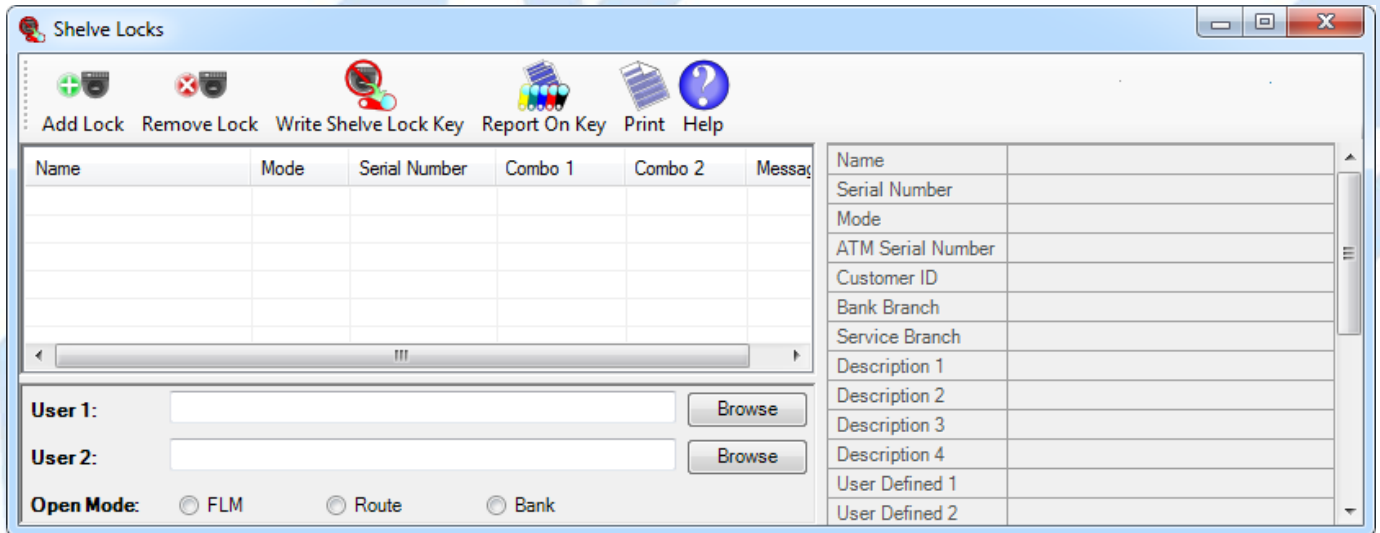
Shelve Locks

Add Lock Remove Lock Write Shelve Lock Key Report On Key Print Help

| Name | Mode | Serial Number | Combo 1 | Combo 2 | Messag |
|---|---|---|---|---|---|

| Name | |
|---|---|
| Serial Number | |
| Mode | |
| ATM Serial Number | |
| Customer ID | |
| Bank Branch | |
| Service Branch | |
| Description 1 | |
| Description 2 | |
| Description 3 | |
| Description 4 | |
| User Defined 1 | |
| User Defined 2 | |

User 1: Browse

User 2: Browse

Open Mode: FLM Route Bank